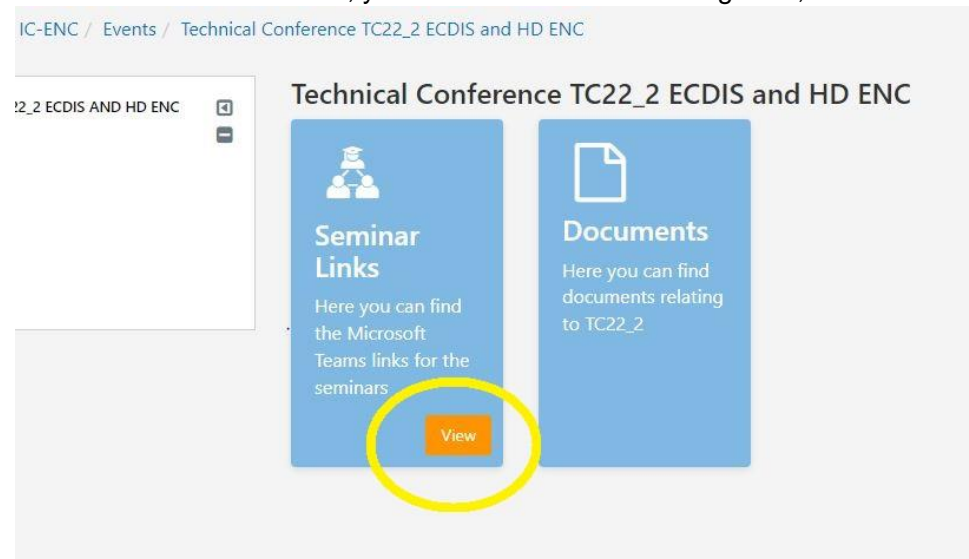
IC-ENC / Events / Technical Conference TC22_2 ECDIS and HD ENC

22_2 ECDIS AND HD ENC

Technical Conference TC22_2 ECDIS and HD ENC

Seminar Links

Here you can find the Microsoft Teams links for the seminars

View

Documents

Here you can find documents relating to TC22_2